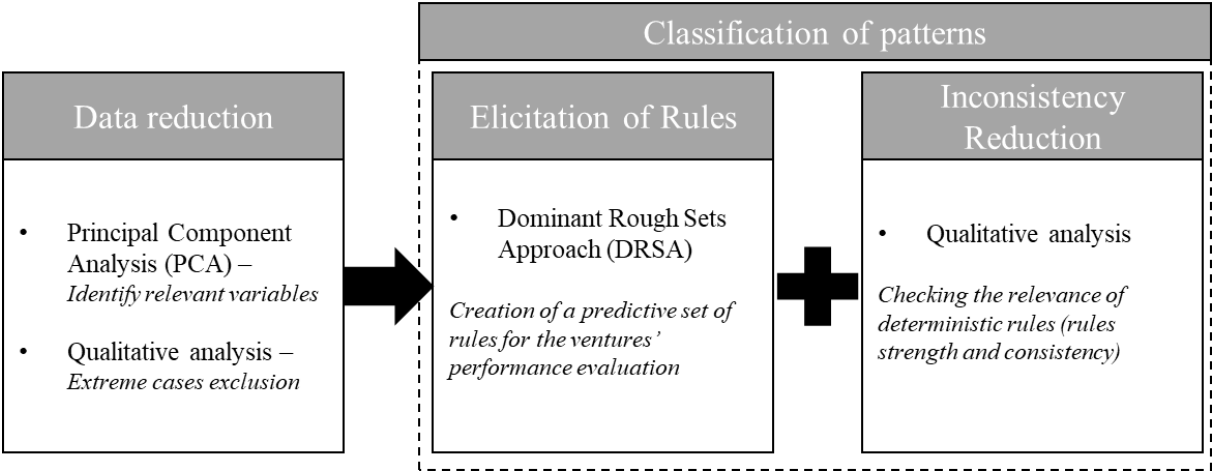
Data reduction

• Principal Component Analysis (PCA) – *Identify relevant variables*

• Qualitative analysis – *Extreme cases exclusion*

Classification of patterns

Elicitation of Rules

• Dominant Rough Sets Approach (DRSA)

*Creation of a predictive set of rules for the ventures' performance evaluation*

Inconsistency Reduction

• Qualitative analysis

*Checking the relevance of deterministic rules (rules strength and consistency)*